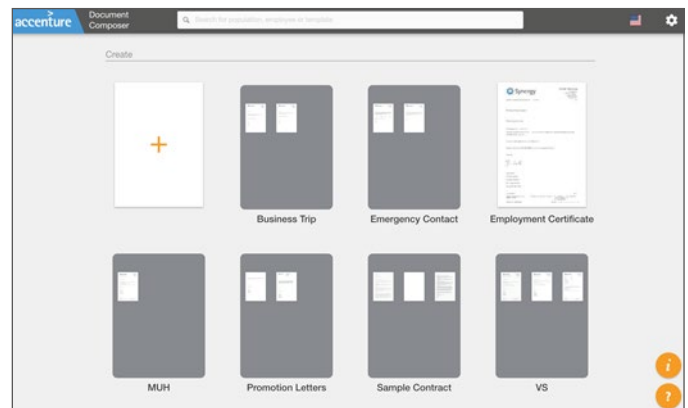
accenture

Document Composer

Search for population, employee or template

Create

+

Business Trip

Emergency Contact

Synergy

Employment Certificate

MUH

Promotion Letters

Sample Contract

VS

i

?